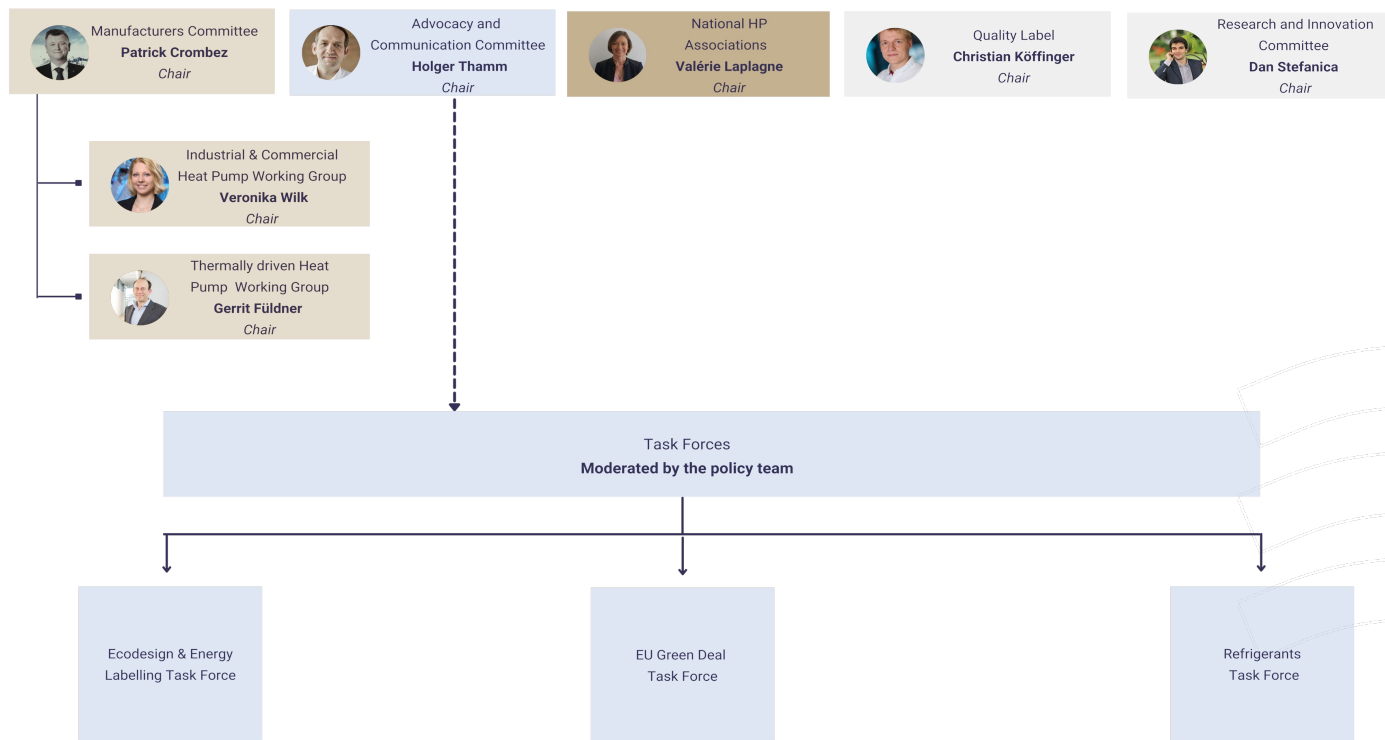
Manufacturers Committee
**Patrick Crombez**
*Chair*

Advocacy and Communication Committee
**Holger Thamm**
*Chair*

National HP Associations
**Valérie Laplagne**
*Chair*

Quality Label
**Christian Köffinger**
*Chair*

Research and Innovation Committee
**Dan Stefanica**
*Chair*

Industrial & Commercial Heat Pump Working Group
**Veronika Wilk**
*Chair*

Thermally driven Heat Pump Working Group
**Gerrit Füldner**
*Chair*

Task Forces
**Moderated by the policy team**

Ecodesign & Energy Labelling Task Force

EU Green Deal Task Force

Refrigerants Task Force